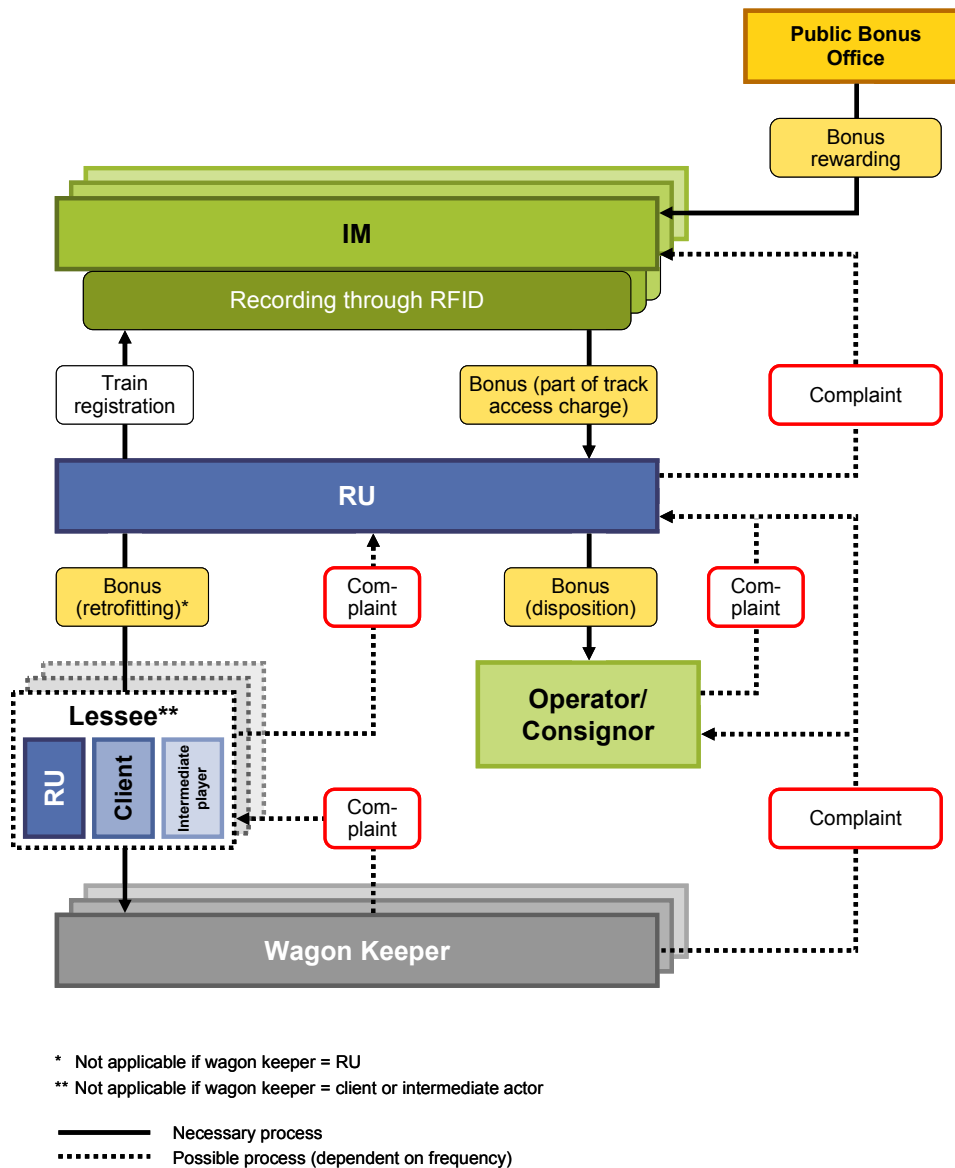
Public Bonus Office

Bonus rewarding

IM

Recording through RFID

Train registration

Bonus (part of track access charge)

Complaint

RU

Bonus (retrofitting)*

Com-plaint

Bonus (disposition)

Com-plaint

Lessee**

RU

Client

Intermediate player

Operator/ Consignor

Com-plaint

Complaint

Wagon Keeper

* Not applicable if wagon keeper = RU

** Not applicable if wagon keeper = client or intermediate actor

Necessary process

Possible process (dependent on frequency)